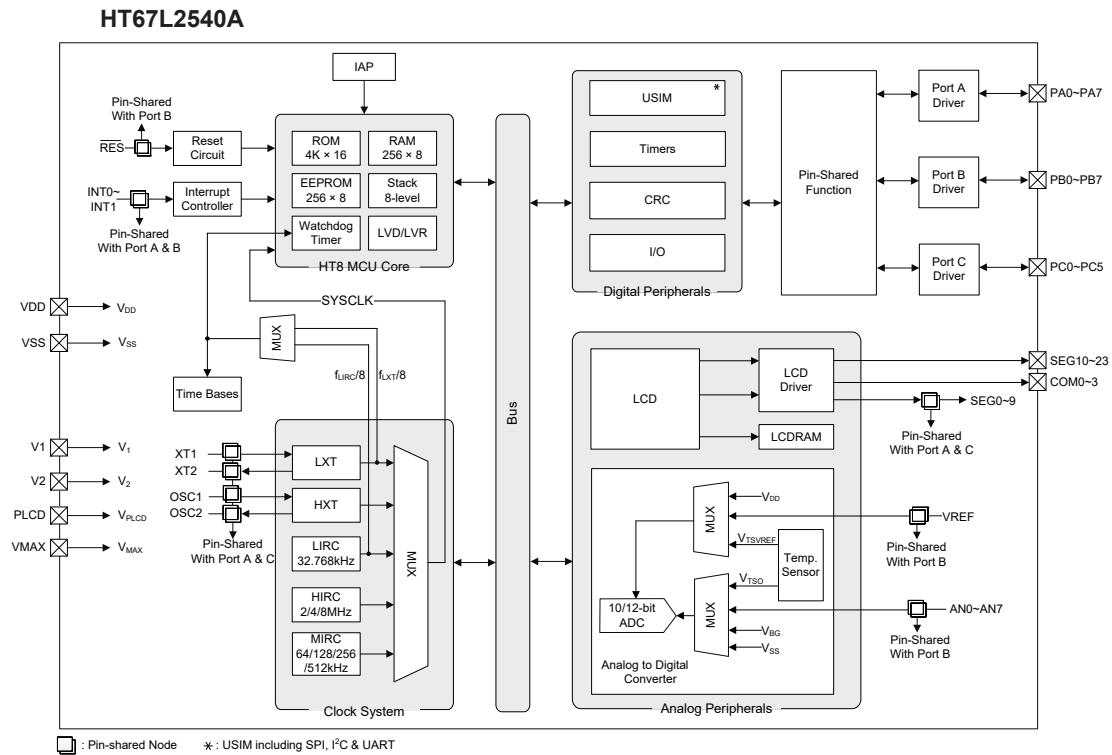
HT67L2540A

IAP

Pin-Shared With Port B

$\overline{RES}$

Reset Circuit

ROM 4K × 16

RAM 256 × 8

EEPROM 256 × 8

Stack 8-level

INT0~ INT1

Interrupt Controller

Pin-Shared With Port A & B

Watchdog Timer

LVD/LVR

HT8 MCU Core

USIM *

Timers

CRC

I/O

Digital Peripherals

Pin-Shared Function

Port A Driver

Port B Driver

Port C Driver

PA0~PA7

PB0~PB7

PC0~PC5

SYSCLK

VDD $V_{DD}$

VSS $V_{SS}$

MUX

$f_{LIRC}/8$ $f_{LXT}/8$

Time Bases

Bus

LCD

LCD Driver

LCDRAM

SEG10~23

COM0~3

SEG0~9

Pin-Shared With Port A & C

V1 $V_1$

V2 $V_2$

PLCD $V_{PLCD}$

VMAX $V_{MAX}$

XT1

XT2

OSC1

OSC2

LXT

HXT

LIRC 32.768kHz

HIRC 2/4/8MHz

MIRC 64/128/256 /512kHz

MUX

Pin-Shared With Port A & C

Clock System

$V_{DD}$

MUX

$V_{TSVREF}$

VREF

Pin-Shared With Port B

Temp. Sensor

$V_{TSO}$

10/12-bit ADC

MUX

AN0~AN7

$V_{BG}$

$V_{SS}$

Pin-Shared With Port B

Analog to Digital Converter

Analog Peripherals

: Pin-shared Node   ∗: USIM including SPI, I$^2$C & UART